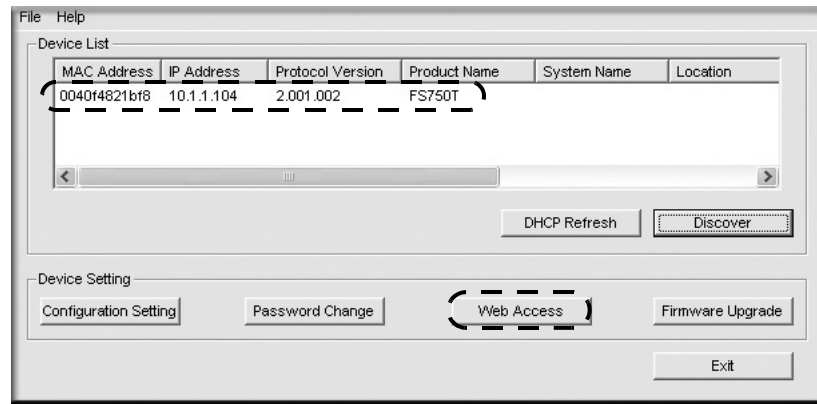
File Help

Device List

| MAC Address | IP Address | Protocol Version | Product Name | System Name | Location |
|---|---|---|---|---|---|
| 0040f4821bf8 | 10.1.1.104 | 2.001.002 | FS750T | | |

DHCP Refresh Discover

Device Setting

Configuration Setting Password Change Web Access Firmware Upgrade

Exit